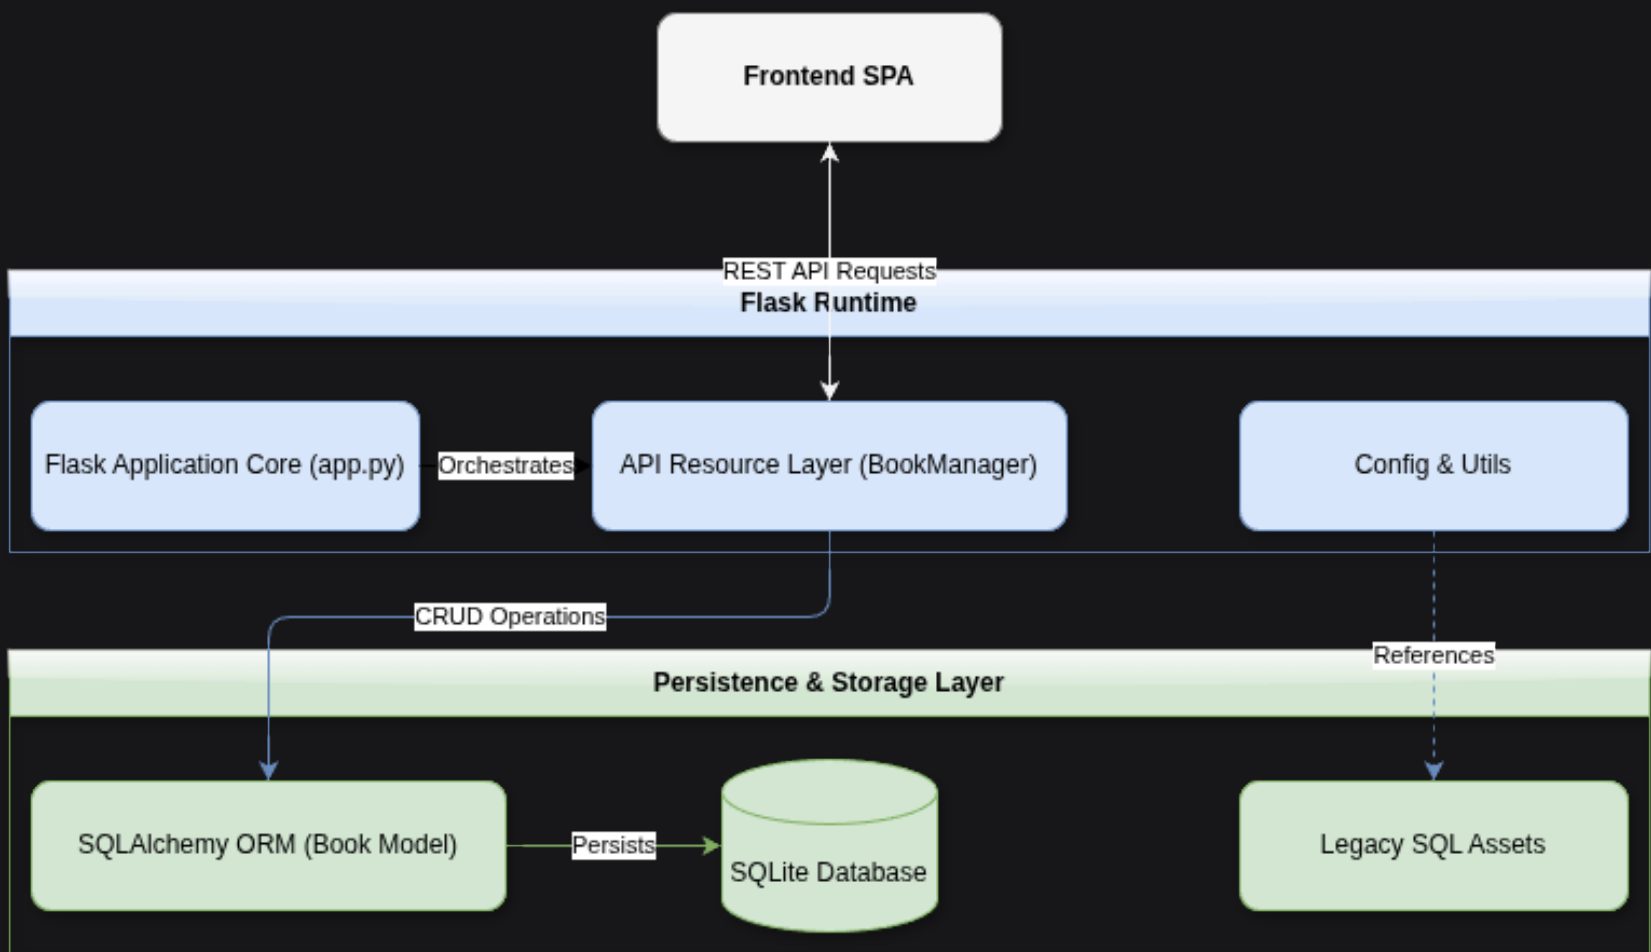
Frontend SPA

REST API Requests

Flask Runtime

Flask Application Core (app.py)

Orchestrates

API Resource Layer (BookManager)

Config & Utils

CRUD Operations

References

Persistence & Storage Layer

SQLAlchemy ORM (Book Model)

Persists

SQLite Database

Legacy SQL Assets